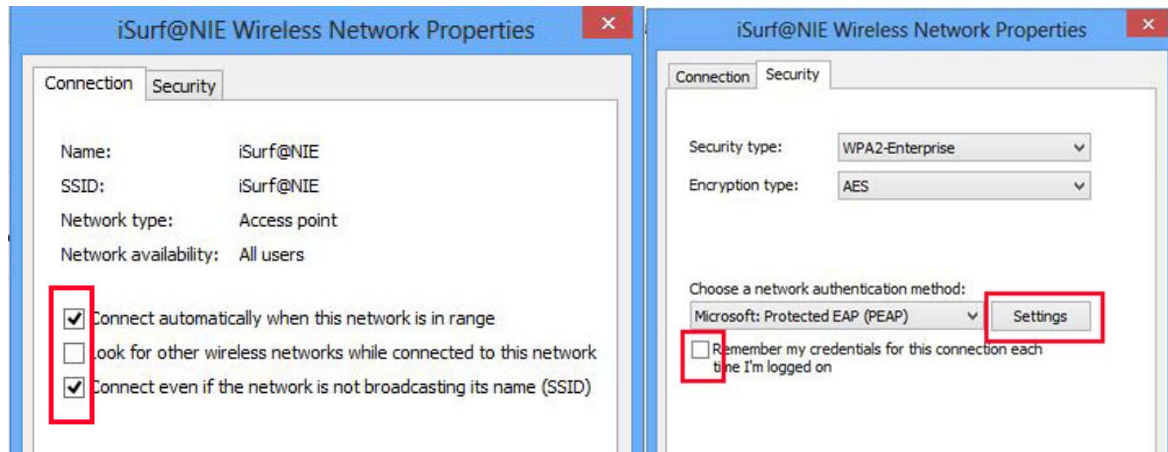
iSurf@NIE Wireless Network Properties

Connection | Security

Name: iSurf@NIE
SSID: iSurf@NIE
Network type: Access point
Network availability: All users

Connect automatically when this network is in range
Look for other wireless networks while connected to this network
Connect even if the network is not broadcasting its name (SSID)

iSurf@NIE Wireless Network Properties

Connection | Security

Security type: WPA2-Enterprise
Encryption type: AES

Choose a network authentication method:
Microsoft: Protected EAP (PEAP)
Settings
Remember my credentials for this connection each time I'm logged on